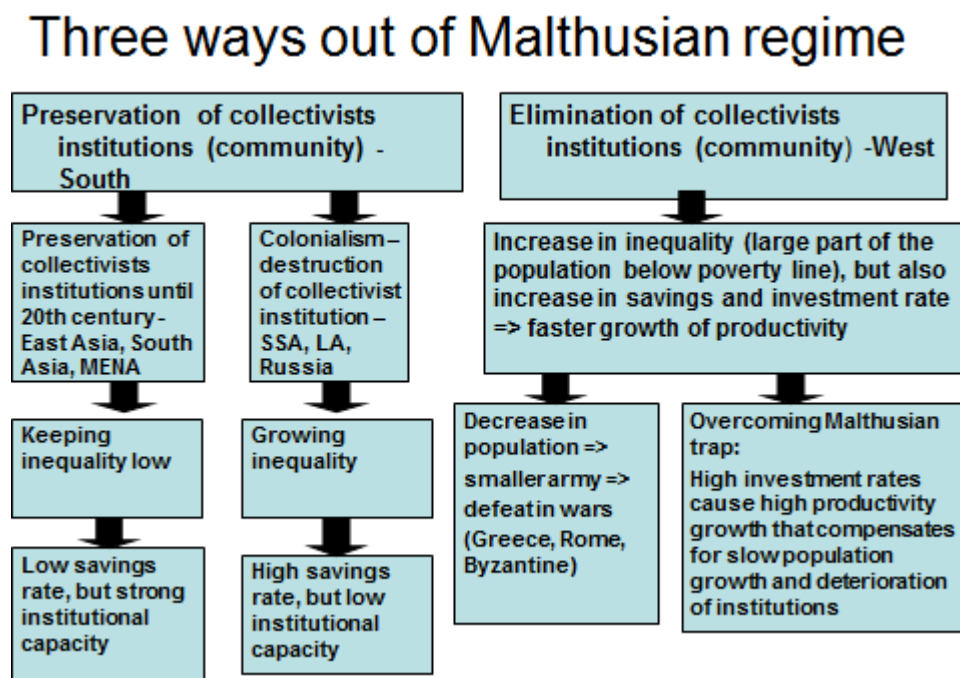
Three ways out of Malthusian regime

Preservation of collectivists institutions (community) - South

Preservation of collectivists institutions until 20th century - East Asia, South Asia, MENA

Keeping inequality low

Low savings rate, but strong institutional capacity

Colonialism – destruction of collectivist institution – SSA, LA, Russia

Growing inequality

High savings rate, but low institutional capacity

Elimination of collectivists institutions (community) -West

Increase in inequality (large part of the population below poverty line), but also increase in savings and investment rate => faster growth of productivity

Decrease in population => smaller army => defeat in wars (Greece, Rome, Byzantine)

Overcoming Malthusian trap: High investment rates cause high productivity growth that compensates for slow population growth and deterioration of institutions